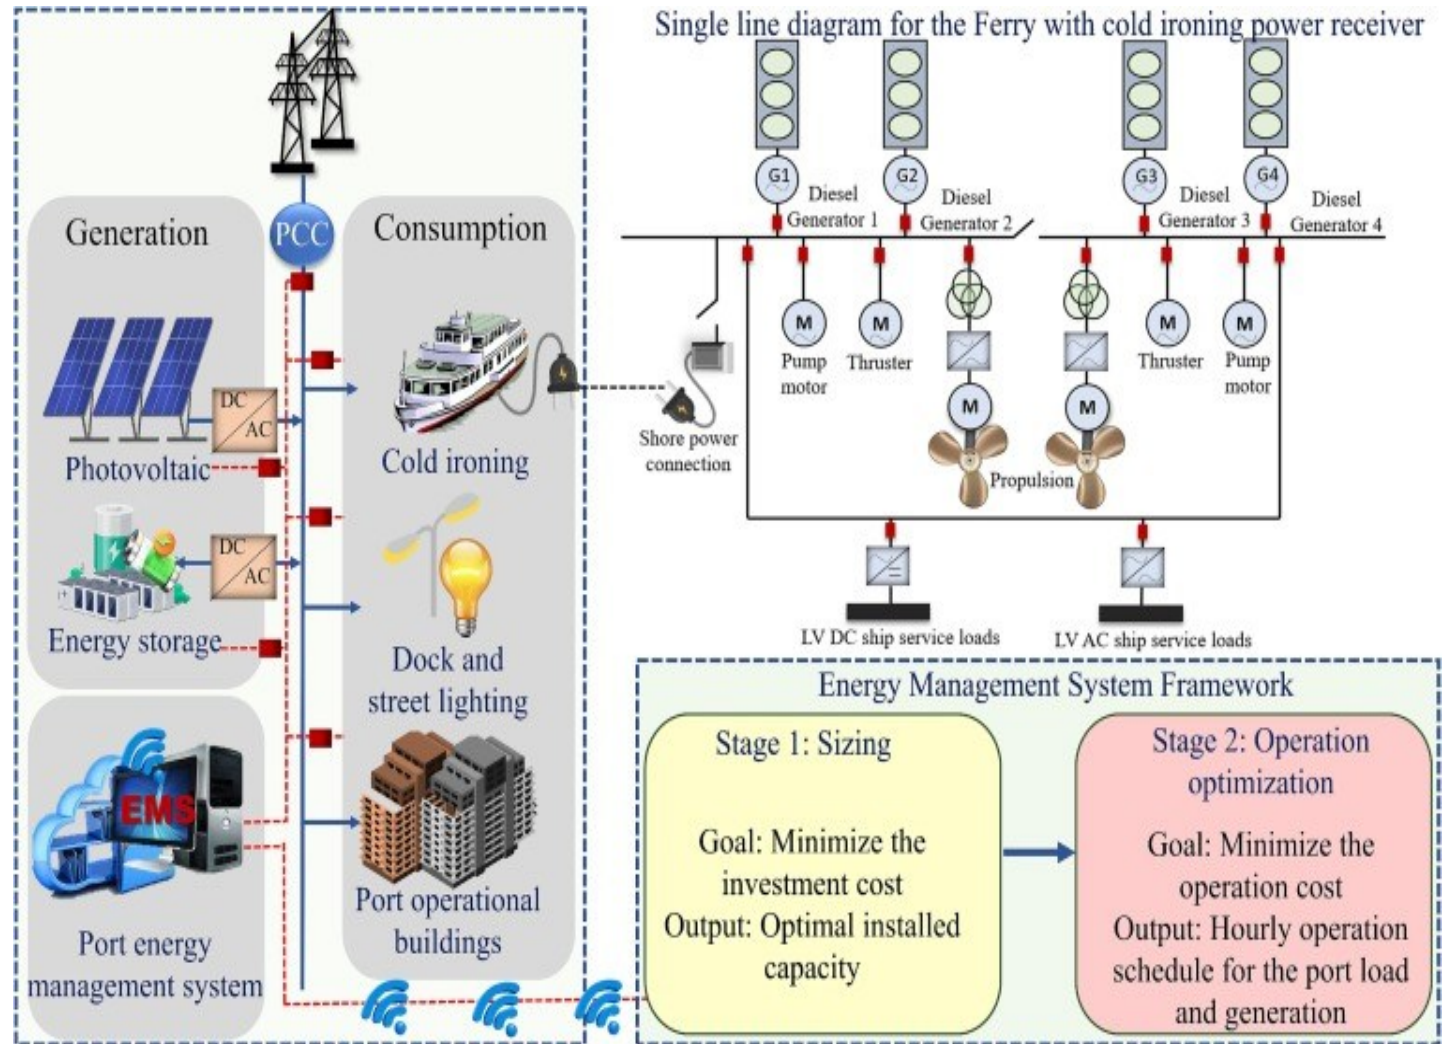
Generation

PCC

Consumption

DC
AC

Photovoltaic

DC
AC

Energy storage

EMS

Port energy management system

Cold ironing

Dock and street lighting

Port operational buildings

Single line diagram for the Ferry with cold ironing power receiver

G1
Diesel Generator 1

G2
Diesel Generator 2

G3
Diesel Generator 3

G4
Diesel Generator 4

M
Pump motor

M
Thruster

M

M

Propulsion

M
Thruster

M
Pump motor

Shore power connection

LV DC ship service loads

LV AC ship service loads

Energy Management System Framework

Stage 1: Sizing

Goal: Minimize the investment cost
Output: Optimal installed capacity

Stage 2: Operation optimization

Goal: Minimize the operation cost
Output: Hourly operation schedule for the port load and generation